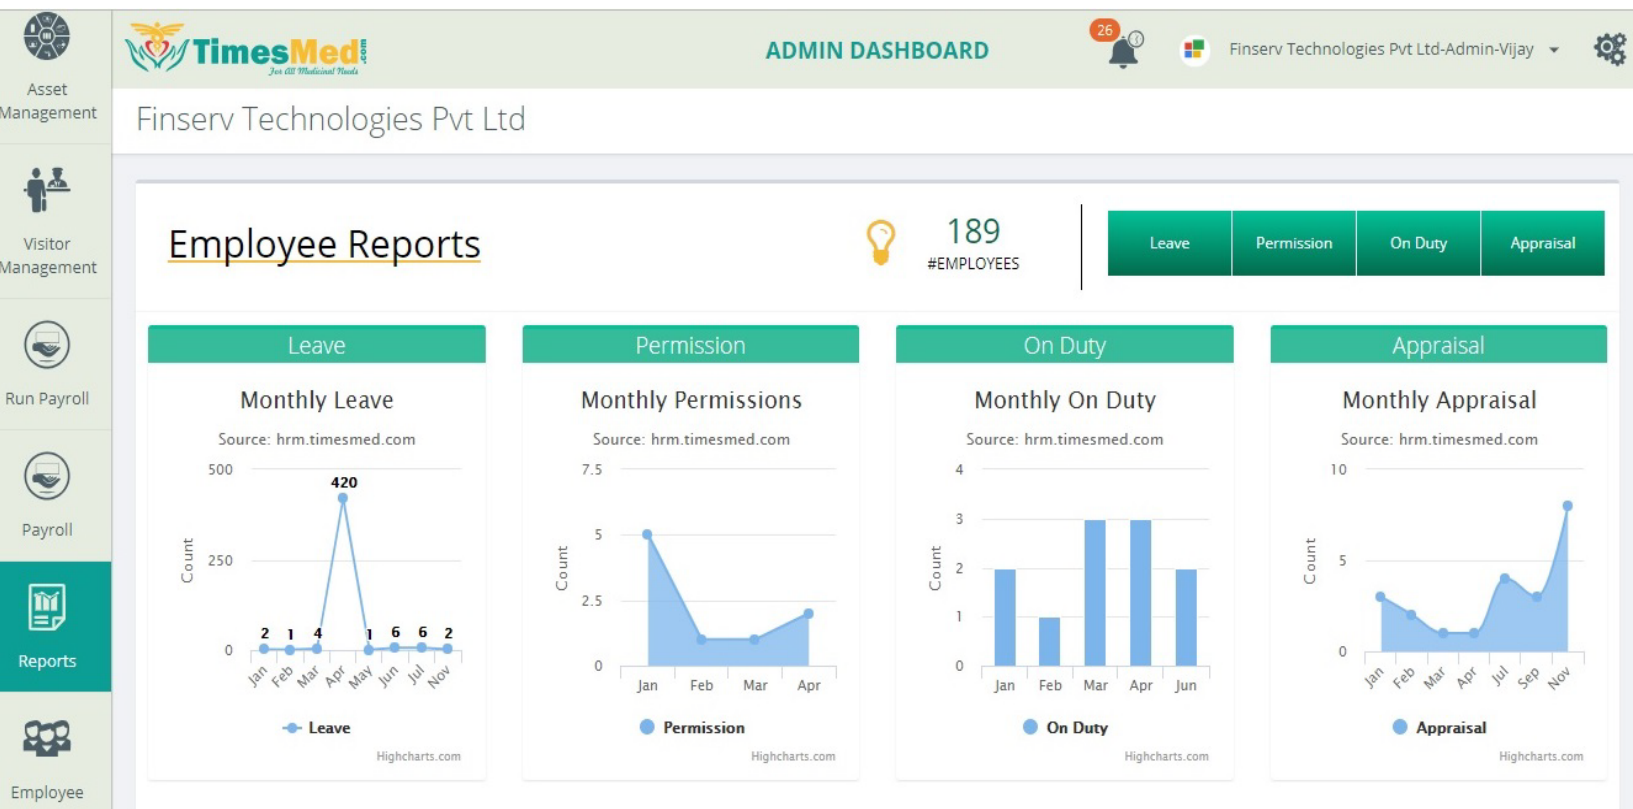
Asset Management

Visitor Management

Run Payroll

Payroll

Reports

Employee

TimesMed.com
For All Medicinal Needs

ADMIN DASHBOARD

26

Finserv Technologies Pvt Ltd-Admin-Vijay

Finserv Technologies Pvt Ltd

Employee Reports

189
#EMPLOYEES

Leave | Permission | On Duty | Appraisal

Leave

Monthly Leave

Source: hrm.timesmed.com

500
250
0
Count

420
2 1 4 1 6 6 2

Jan Feb Mar Apr May Jun Jul Nov

Leave

Highcharts.com

Permission

Monthly Permissions

Source: hrm.timesmed.com

7.5
5
2.5
0
Count

Jan Feb Mar Apr

Permission

Highcharts.com

On Duty

Monthly On Duty

Source: hrm.timesmed.com

4
3
2
1
0
Count

Jan Feb Mar Apr Jun

On Duty

Highcharts.com

Appraisal

Monthly Appraisal

Source: hrm.timesmed.com

10
5
0
Count

Jan Feb Mar Apr Jul Sep Nov

Appraisal

Highcharts.com